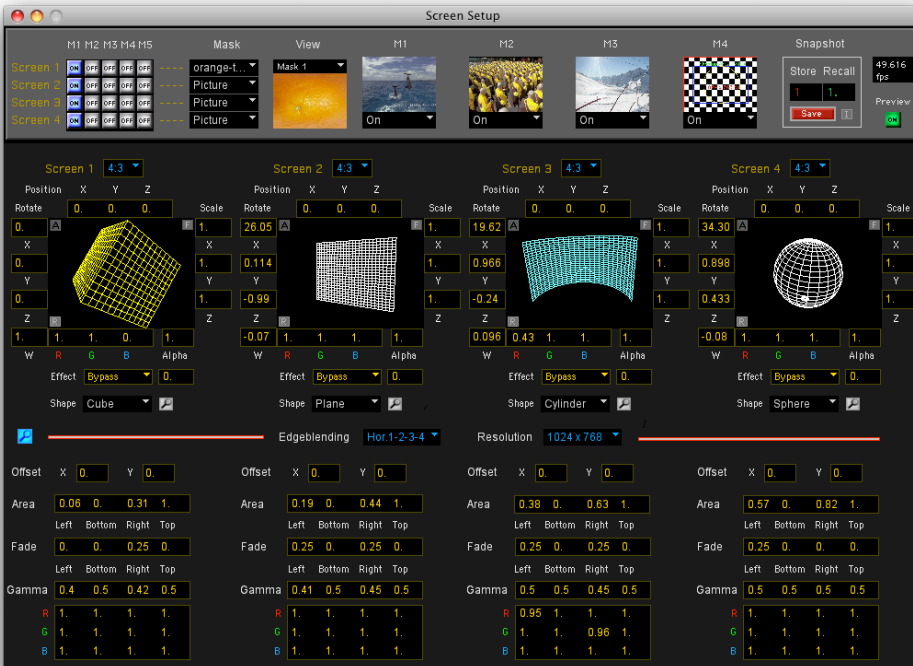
Screen Setup

M1 M2 M3 M4 M5 Mask View M1 M2 M3 M4 Snapshot

Screen 1 ON OFF OFF OFF OFF orange-t...
Screen 2 ON OFF OFF OFF OFF Picture
Screen 3 ON OFF OFF OFF OFF Picture
Screen 4 ON OFF OFF OFF OFF Picture

Mask 1

On On On On

Store Recall
1 1.
Save

49.616 fps

Preview
ON

Screen 1 4:3
Position X Y Z
Rotate 0. 0. 0. Scale
0. 1.
X X
0. 1.
Y Y
0. 1.
Z Z
1. 1. 1. 1. 1.
W R G B Alpha
Effect Bypass 0.
Shape Cube

Screen 2 4:3
Position X Y Z
Rotate 0. 0. 0. Scale
26.05 1.
X X
0.114 1.
Y Y
-0.99 1.
Z Z
-0.07 1. 1. 1. 1.
W R G B Alpha
Effect Bypass 0.
Shape Plane

Screen 3 4:3
Position X Y Z
Rotate 0. 0. 0. Scale
19.62 1.
X X
0.966 1.
Y Y
-0.24 1.
Z Z
0.096 0.43 1. 1. 1.
W R G B Alpha
Effect Bypass 0.
Shape Cylinder

Screen 4 4:3
Position X Y Z
Rotate 0. 0. 0. Scale
34.30 1.
X X
0.898 1.
Y Y
0.433 1.
Z Z
-0.08 1. 1. 1. 1.
W R G B Alpha
Effect Bypass 0.
Shape Sphere

Edgeblending Hor.1-2-3-4 Resolution 1024 x 768

Offset X 0. Y 0.
Area 0.06 0. 0.31 1.
Left Bottom Right Top
Fade 0. 0. 0.25 0.
Left Bottom Right Top
Gamma 0.4 0.5 0.42 0.5
R 1. 1. 1. 1.
G 1. 1. 1. 1.
B 1. 1. 1. 1.

Offset X 0. Y 0.
Area 0.19 0. 0.44 1.
Left Bottom Right Top
Fade 0.25 0. 0.25 0.
Left Bottom Right Top
Gamma 0.41 0.5 0.45 0.5
R 1. 1. 1. 1.
G 1. 1. 1. 1.
B 1. 1. 1. 1.

Offset X 0. Y 0.
Area 0.38 0. 0.63 1.
Left Bottom Right Top
Fade 0.25 0. 0.25 0.
Left Bottom Right Top
Gamma 0.5 0.5 0.45 0.5
R 0.95 1. 1. 1.
G 1. 1. 0.96 1.
B 1. 1. 1. 1.

Offset X 0. Y 0.
Area 0.57 0. 0.82 1.
Left Bottom Right Top
Fade 0.25 0. 0. 0.
Left Bottom Right Top
Gamma 0.5 0.5 0.5 0.5
R 1. 1. 1. 1.
G 1. 1. 1. 1.
B 1. 1. 1. 1.